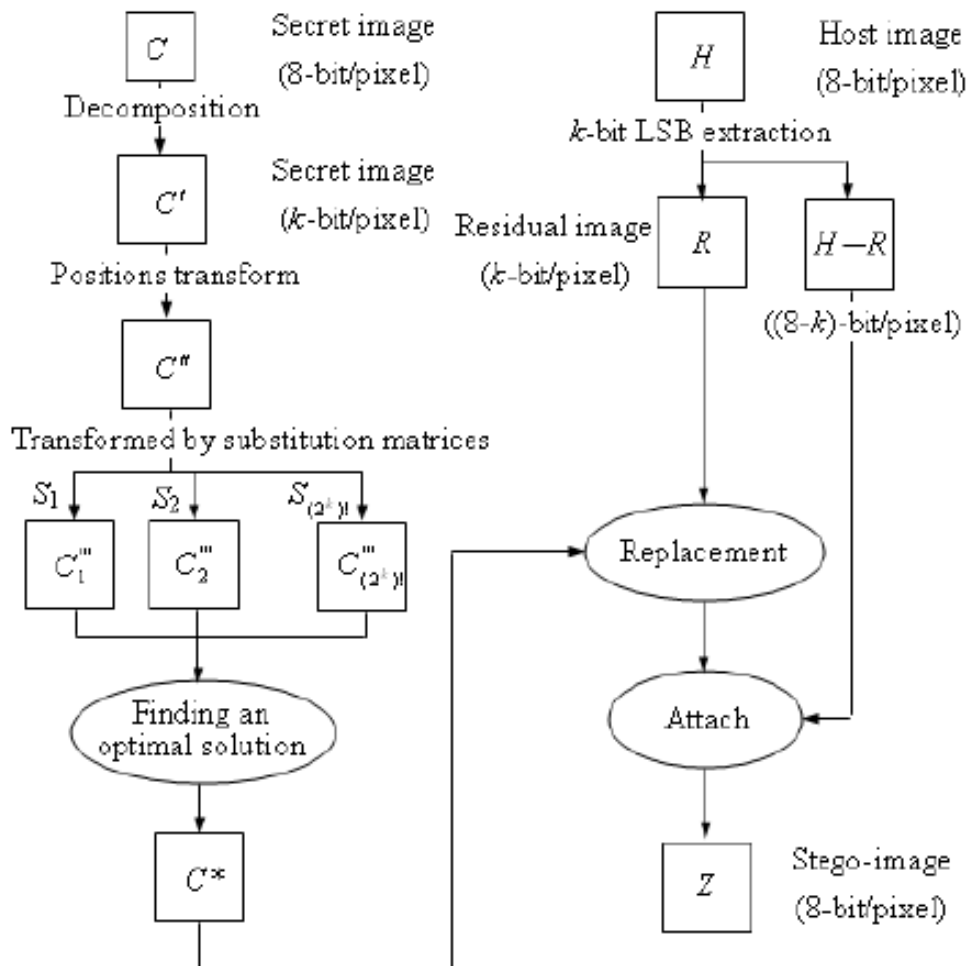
$C$
Secret image (8-bit/pixel)
Decomposition
$C'$
Secret image ($k$-bit/pixel)
Positions transform
$C''$
Transformed by substitution matrices
$S_1$ $S_2$ $S_{(2^k)!}$
$C_1'''$ $C_2'''$ $C_{(2^k)!}'''$
Finding an optimal solution
$C^*$

$H$
Host image (8-bit/pixel)
$k$-bit LSB extraction
Residual image ($k$-bit/pixel)
$R$
$H-R$
((8-$k$)-bit/pixel)
Replacement
Attach
$Z$
Stego-image (8-bit/pixel)